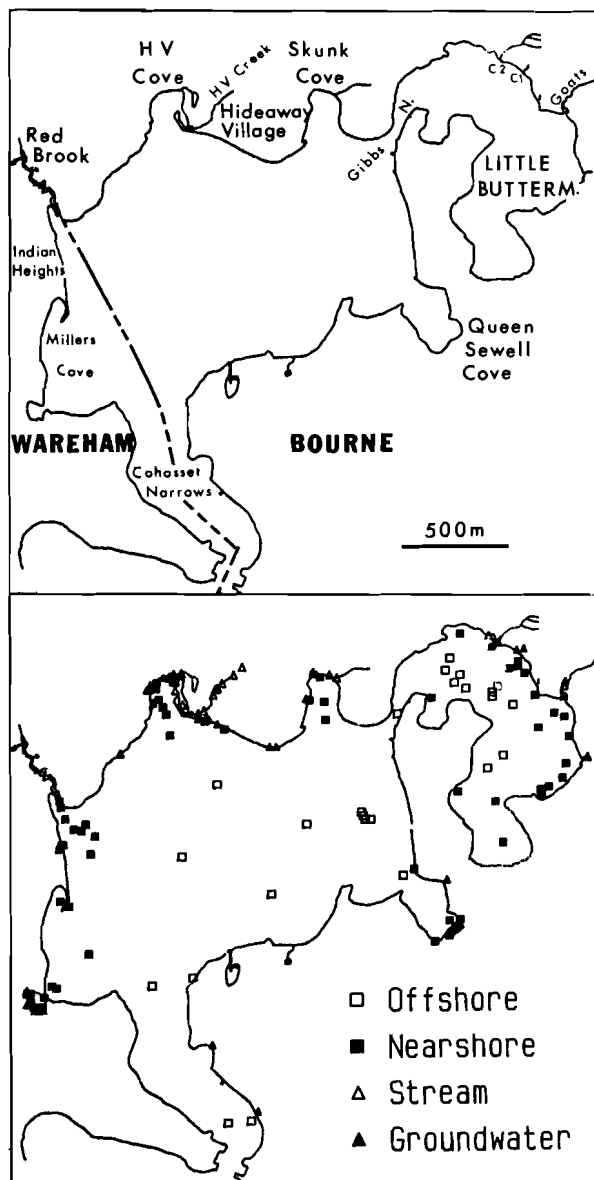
H V Cove
HV Creek
Skunk Cove
Hideaway Village
C2 C1
Goats
Red Brook
Gibbs N.
LITTLE BUTTERM.
Indian Heights
Millers Cove
Queen Sewell Cove
WAREHAM
BOURNE
Cohasset Narrows
500m

□ Offshore
■ Nearshore
△ Stream
▲ Groundwater